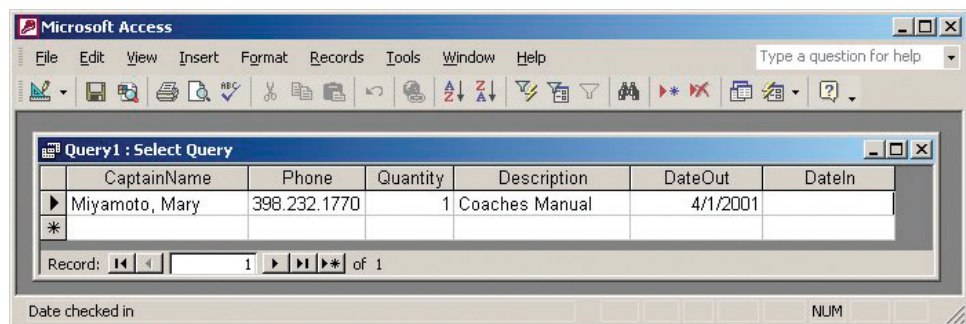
Microsoft Access

File Edit View Insert Format Records Tools Window Help

Type a question for help

Query1 : Select Query

| | CaptainName | Phone | Quantity | Description | DateOut | DateIn |
|---|---|---|---|---|---|---|
| ▶ | Miyamoto, Mary | 398.232.1770 | 1 | Coaches Manual | 4/1/2001 | |
| * | | | | | | |

Record: 1 of 1

Date checked in

NUM